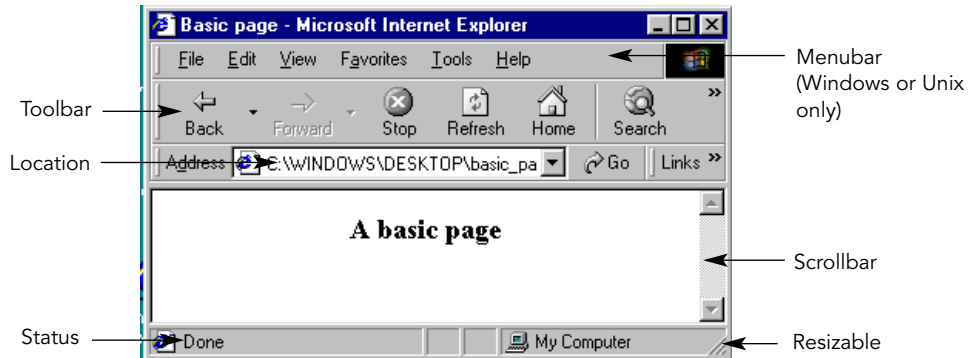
Basic page - Microsoft Internet Explorer

File Edit View Favorites Tools Help

Back Forward Stop Refresh Home Search

Address C:\WINDOWS\DESKTOP\basic_pa Go Links

A basic page

Done My Computer

Menubar (Windows or Unix only)

Toolbar

Location

Scrollbar

Status

Resizable